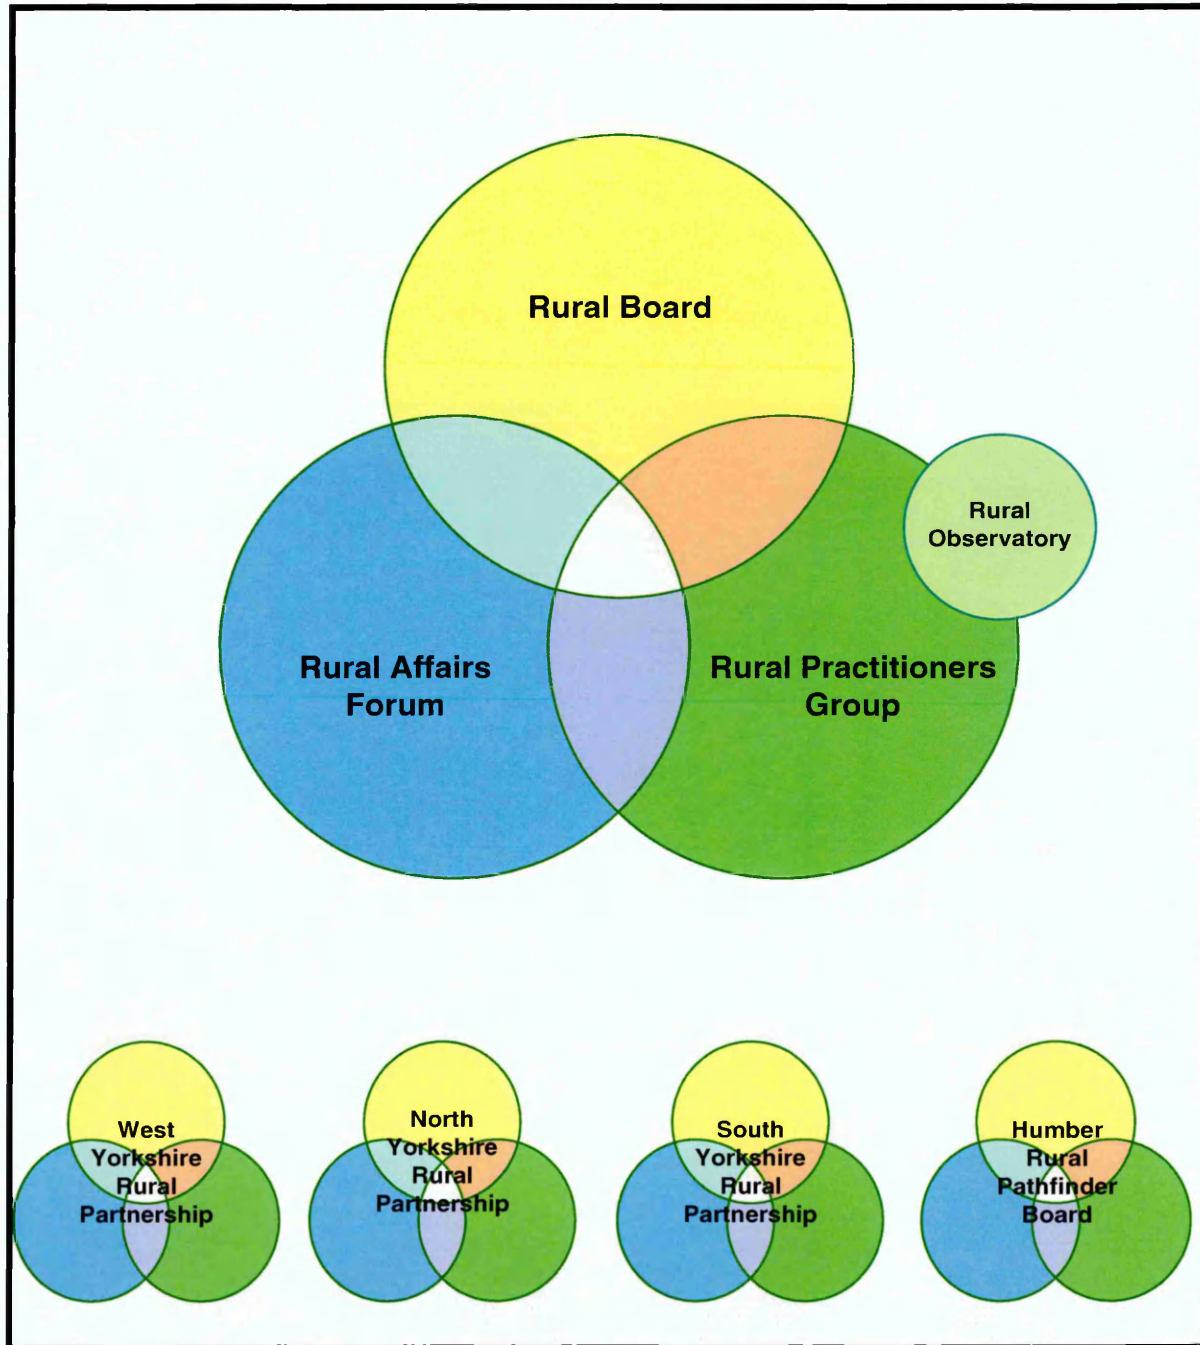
Rural Board

Rural Observatory

Rural Affairs Forum

Rural Practitioners Group

West Yorkshire Rural Partnership

North Yorkshire Rural Partnership

South Yorkshire Rural Partnership

Humber Rural Pathfinder Board